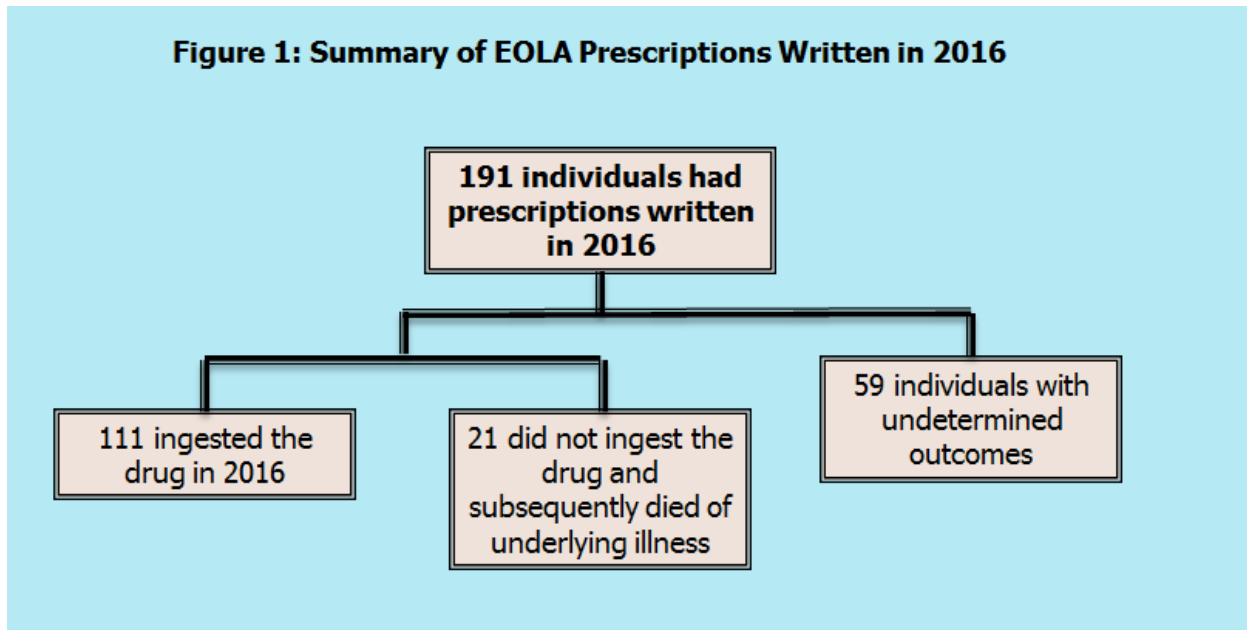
Figure 1: Summary of EOLA Prescriptions Written in 2016

191 individuals had prescriptions written in 2016

111 ingested the drug in 2016

21 did not ingest the drug and subsequently died of underlying illness

59 individuals with undetermined outcomes